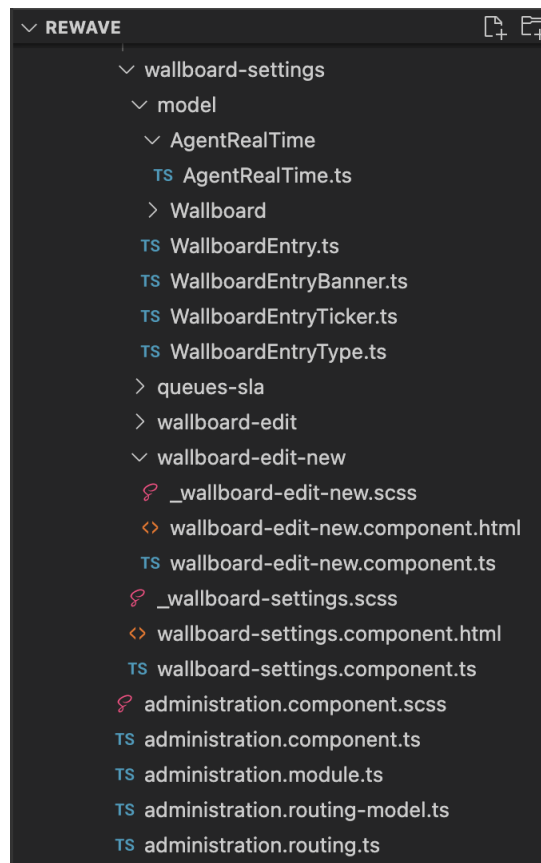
REWAVE

wallboard-settings
model
AgentRealTime
TS AgentRealTime.ts
Wallboard
TS WallboardEntry.ts
TS WallboardEntryBanner.ts
TS WallboardEntryTicker.ts
TS WallboardEntryType.ts
queues-sla
wallboard-edit
wallboard-edit-new
_wallboard-edit-new.scss
<> wallboard-edit-new.component.html
TS wallboard-edit-new.component.ts
_wallboard-settings.scss
<> wallboard-settings.component.html
TS wallboard-settings.component.ts
administration.component.scss
TS administration.component.ts
TS administration.module.ts
TS administration.routing-model.ts
TS administration.routing.ts